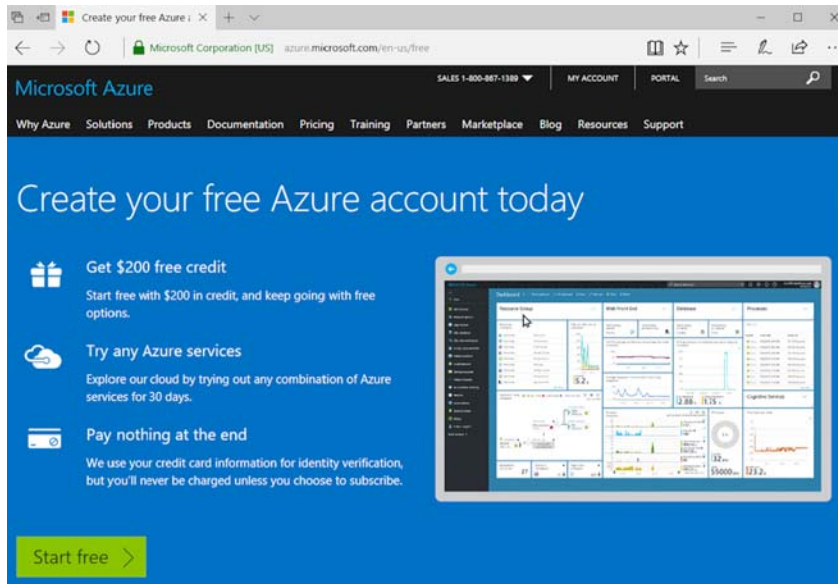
Create your free Azure ⁠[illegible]

Microsoft Corporation [US] azure.microsoft.com/en-us/free

Microsoft Azure

SALES 1-800-867-1389 MY ACCOUNT PORTAL Search

Why Azure Solutions Products Documentation Pricing Training Partners Marketplace Blog Resources Support

Create your free Azure account today

Get $200 free credit

Start free with $200 in credit, and keep going with free options.

Try any Azure services

Explore our cloud by trying out any combination of Azure services for 30 days.

Pay nothing at the end

We use your credit card information for identity verification, but you'll never be charged unless you choose to subscribe.

Start free >